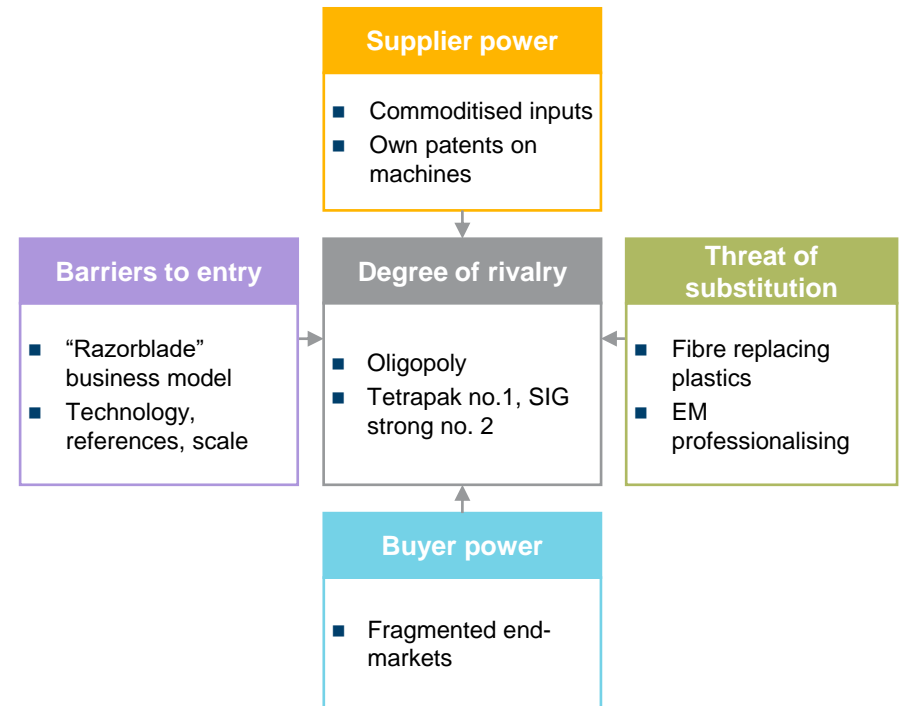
Supplier power

- Commoditised inputs
- Own patents on machines

Barriers to entry

- “Razorblade” business model
- Technology, references, scale

Degree of rivalry

- Oligopoly
- Tetrapak no.1, SIG strong no. 2

Threat of substitution

- Fibre replacing plastics
- EM professionalising

Buyer power

- Fragmented end-markets